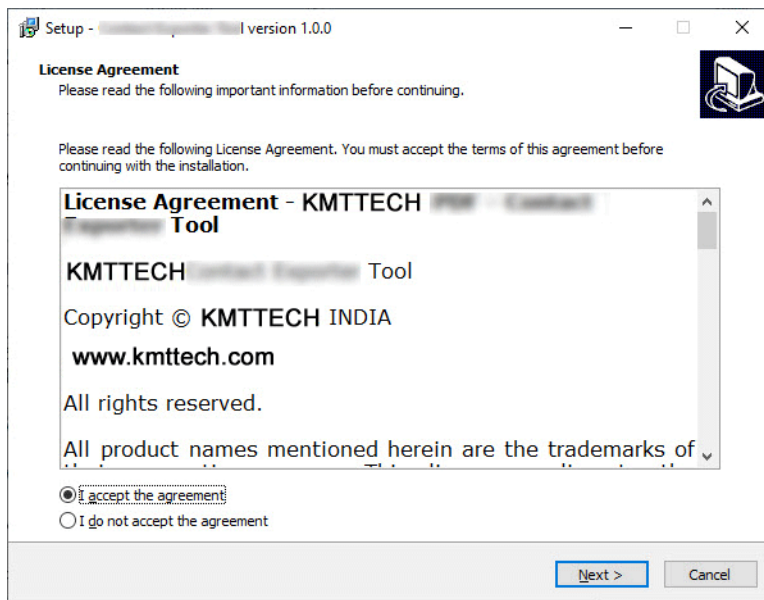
Setup - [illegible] version 1.0.0

License Agreement
Please read the following important information before continuing.

Please read the following License Agreement. You must accept the terms of this agreement before continuing with the installation.

License Agreement - KMTTECH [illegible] Tool

KMTTECH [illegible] Tool

Copyright © KMTTECH INDIA

www.kmttech.com

All rights reserved.

All product names mentioned herein are the trademarks of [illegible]

I accept the agreement
I do not accept the agreement

Next >
Cancel